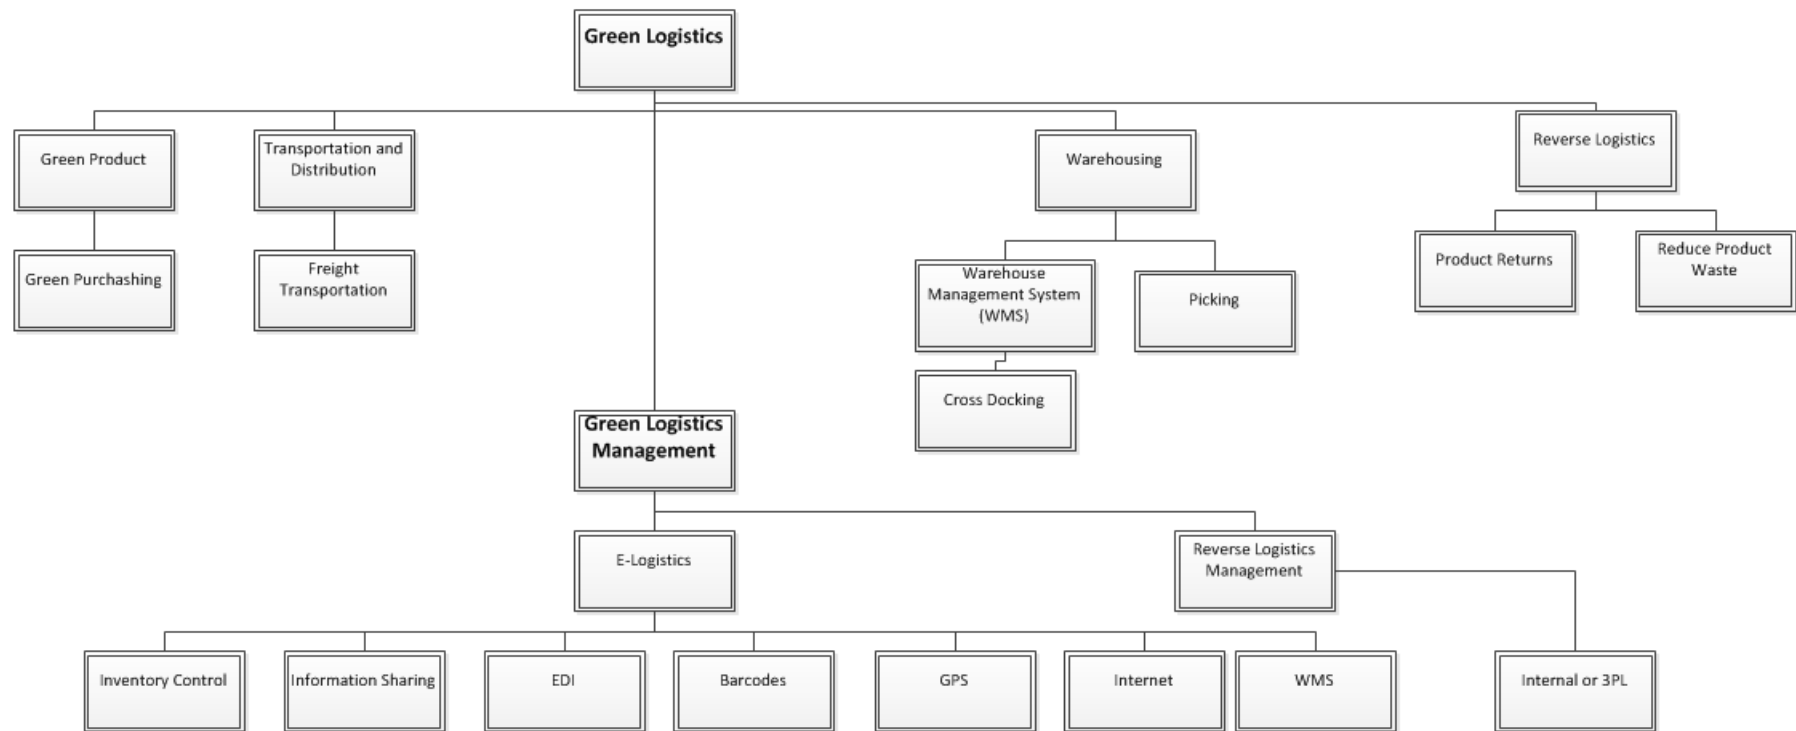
Green Logistics

Green Product

Green Purchashing

Transportation and Distribution

Freight Transportation

Warehousing

Warehouse Management System (WMS)

Cross Docking

Picking

Reverse Logistics

Product Returns

Reduce Product Waste

Green Logistics Management

E-Logistics

Reverse Logistics Management

Inventory Control

Information Sharing

EDI

Barcodes

GPS

Internet

WMS

Internal or 3PL